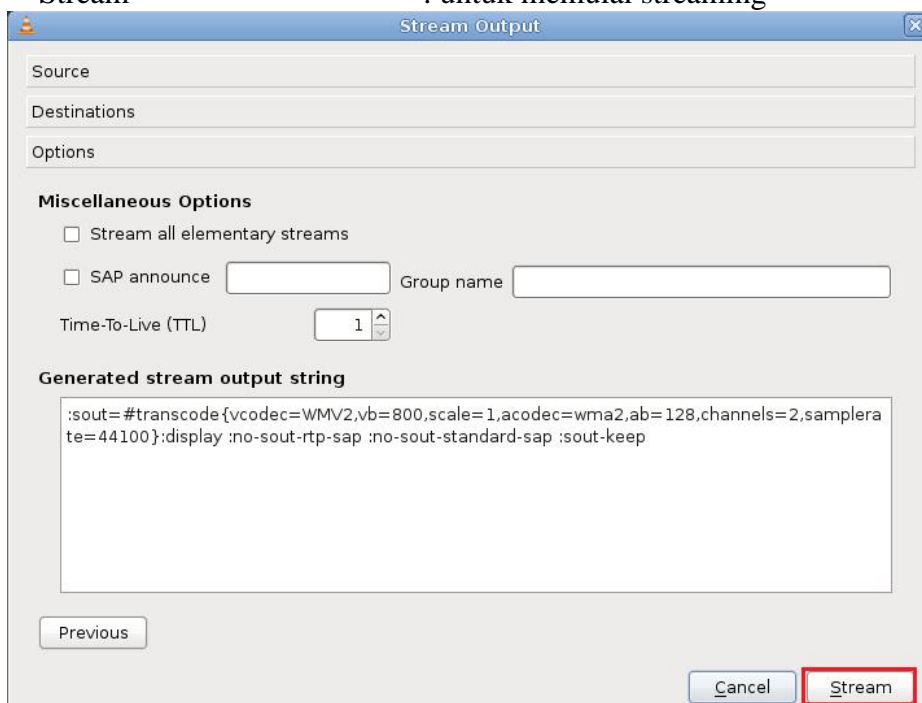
Stream : untuk memulai streaming

Stream Output

Source

Destinations

Options

Miscellaneous Options

Stream all elementary streams

SAP announce Group name

Time-To-Live (TTL) 1

Generated stream output string

:sout=#transcode{vcodec=WMV2,vb=800,scale=1,acodec=wma2,ab=128,channels=2,samplerate=44100}:display :no-sout-rtp-sap :no-sout-standard-sap :sout-keep

Previous

Cancel Stream